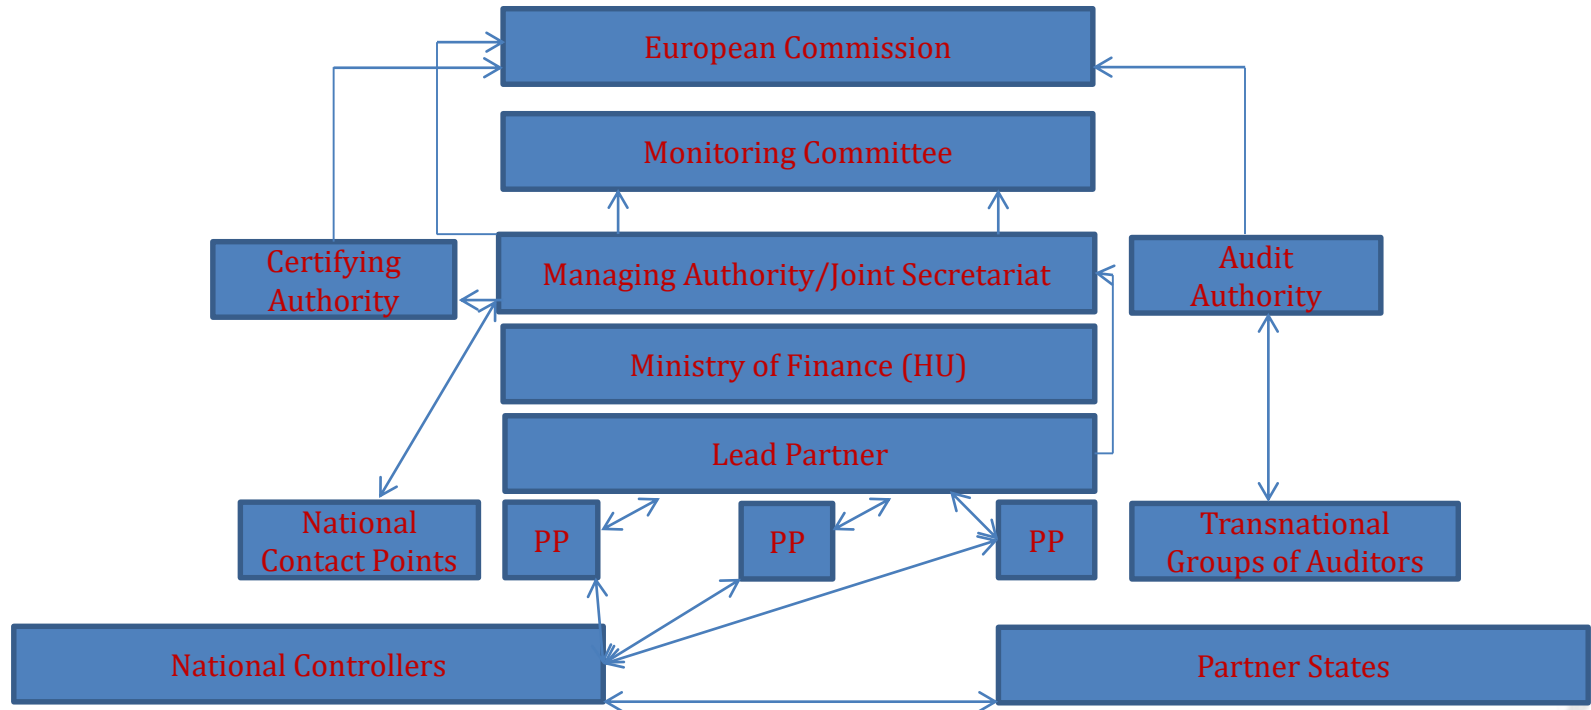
European Commission

Monitoring Committee

Certifying Authority

Managing Authority/Joint Secretariat

Audit Authority

Ministry of Finance (HU)

Lead Partner

National Contact Points

PP

PP

PP

Transnational Groups of Auditors

National Controllers

Partner States